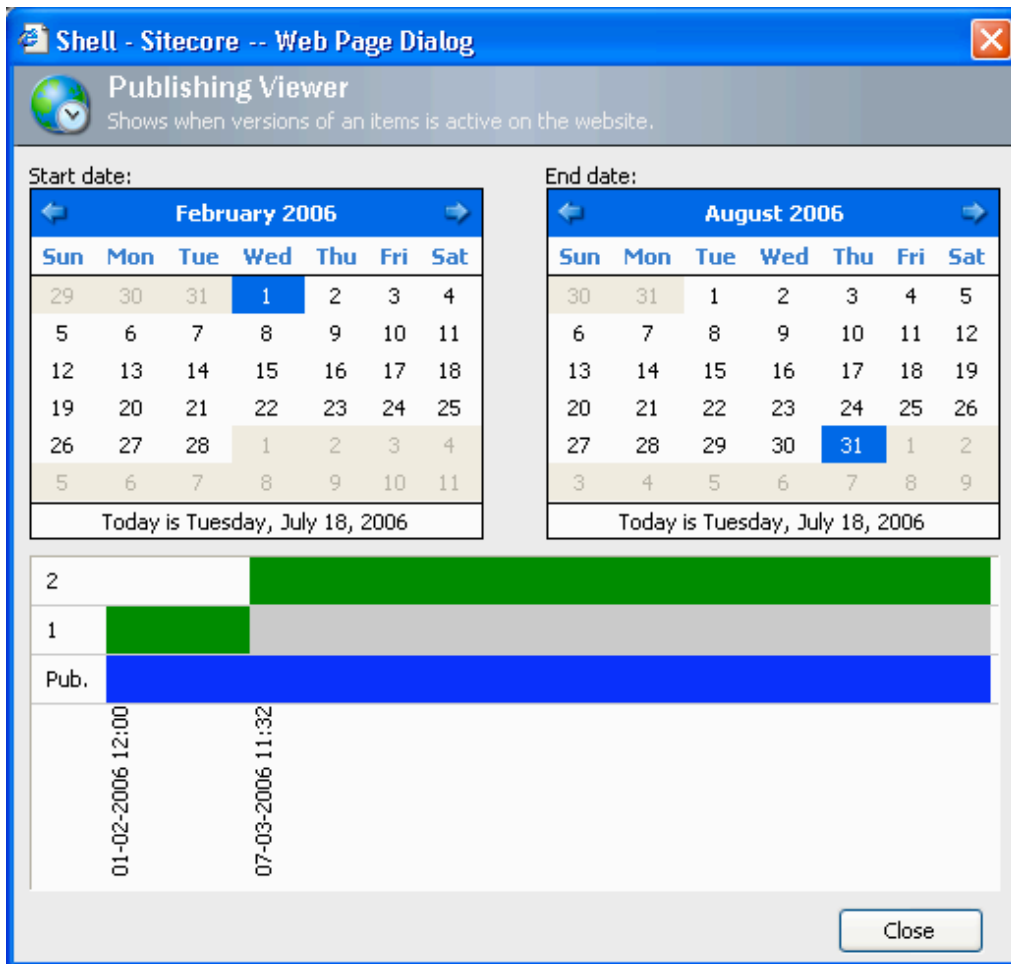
Shell - Sitecore -- Web Page Dialog

Publishing Viewer
Shows when versions of an items is active on the website.

Start date:

February 2006

| Sun | Mon | Tue | Wed | Thu | Fri | Sat |
|---|---|---|---|---|---|---|
| 29 | 30 | 31 | 1 | 2 | 3 | 4 |
| 5 | 6 | 7 | 8 | 9 | 10 | 11 |
| 12 | 13 | 14 | 15 | 16 | 17 | 18 |
| 19 | 20 | 21 | 22 | 23 | 24 | 25 |
| 26 | 27 | 28 | 1 | 2 | 3 | 4 |
| 5 | 6 | 7 | 8 | 9 | 10 | 11 |

Today is Tuesday, July 18, 2006

End date:

August 2006

| Sun | Mon | Tue | Wed | Thu | Fri | Sat |
|---|---|---|---|---|---|---|
| 30 | 31 | 1 | 2 | 3 | 4 | 5 |
| 6 | 7 | 8 | 9 | 10 | 11 | 12 |
| 13 | 14 | 15 | 16 | 17 | 18 | 19 |
| 20 | 21 | 22 | 23 | 24 | 25 | 26 |
| 27 | 28 | 29 | 30 | 31 | 1 | 2 |
| 3 | 4 | 5 | 6 | 7 | 8 | 9 |

Today is Tuesday, July 18, 2006

2
1
Pub.

01-02-2006 12:00
07-03-2006 11:32

Close